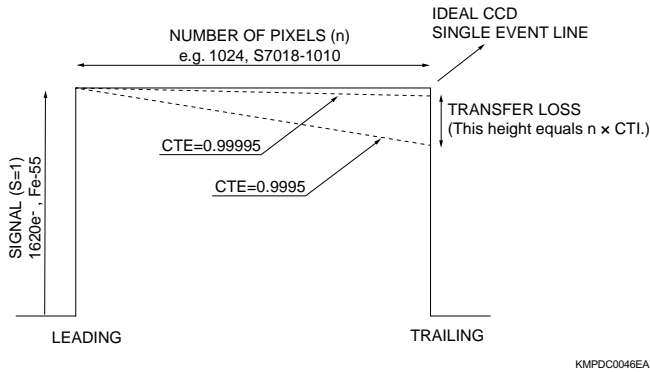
NUMBER OF PIXELS (n)
e.g. 1024, S7018-1010

IDEAL CCD
SINGLE EVENT LINE

TRANSFER LOSS
(This height equals n × CTI.)

CTE=0.99995

CTE=0.9995

SIGNAL (S=1)
1620e⁻, Fe-55

LEADING

TRAILING

KMPDC0046EA